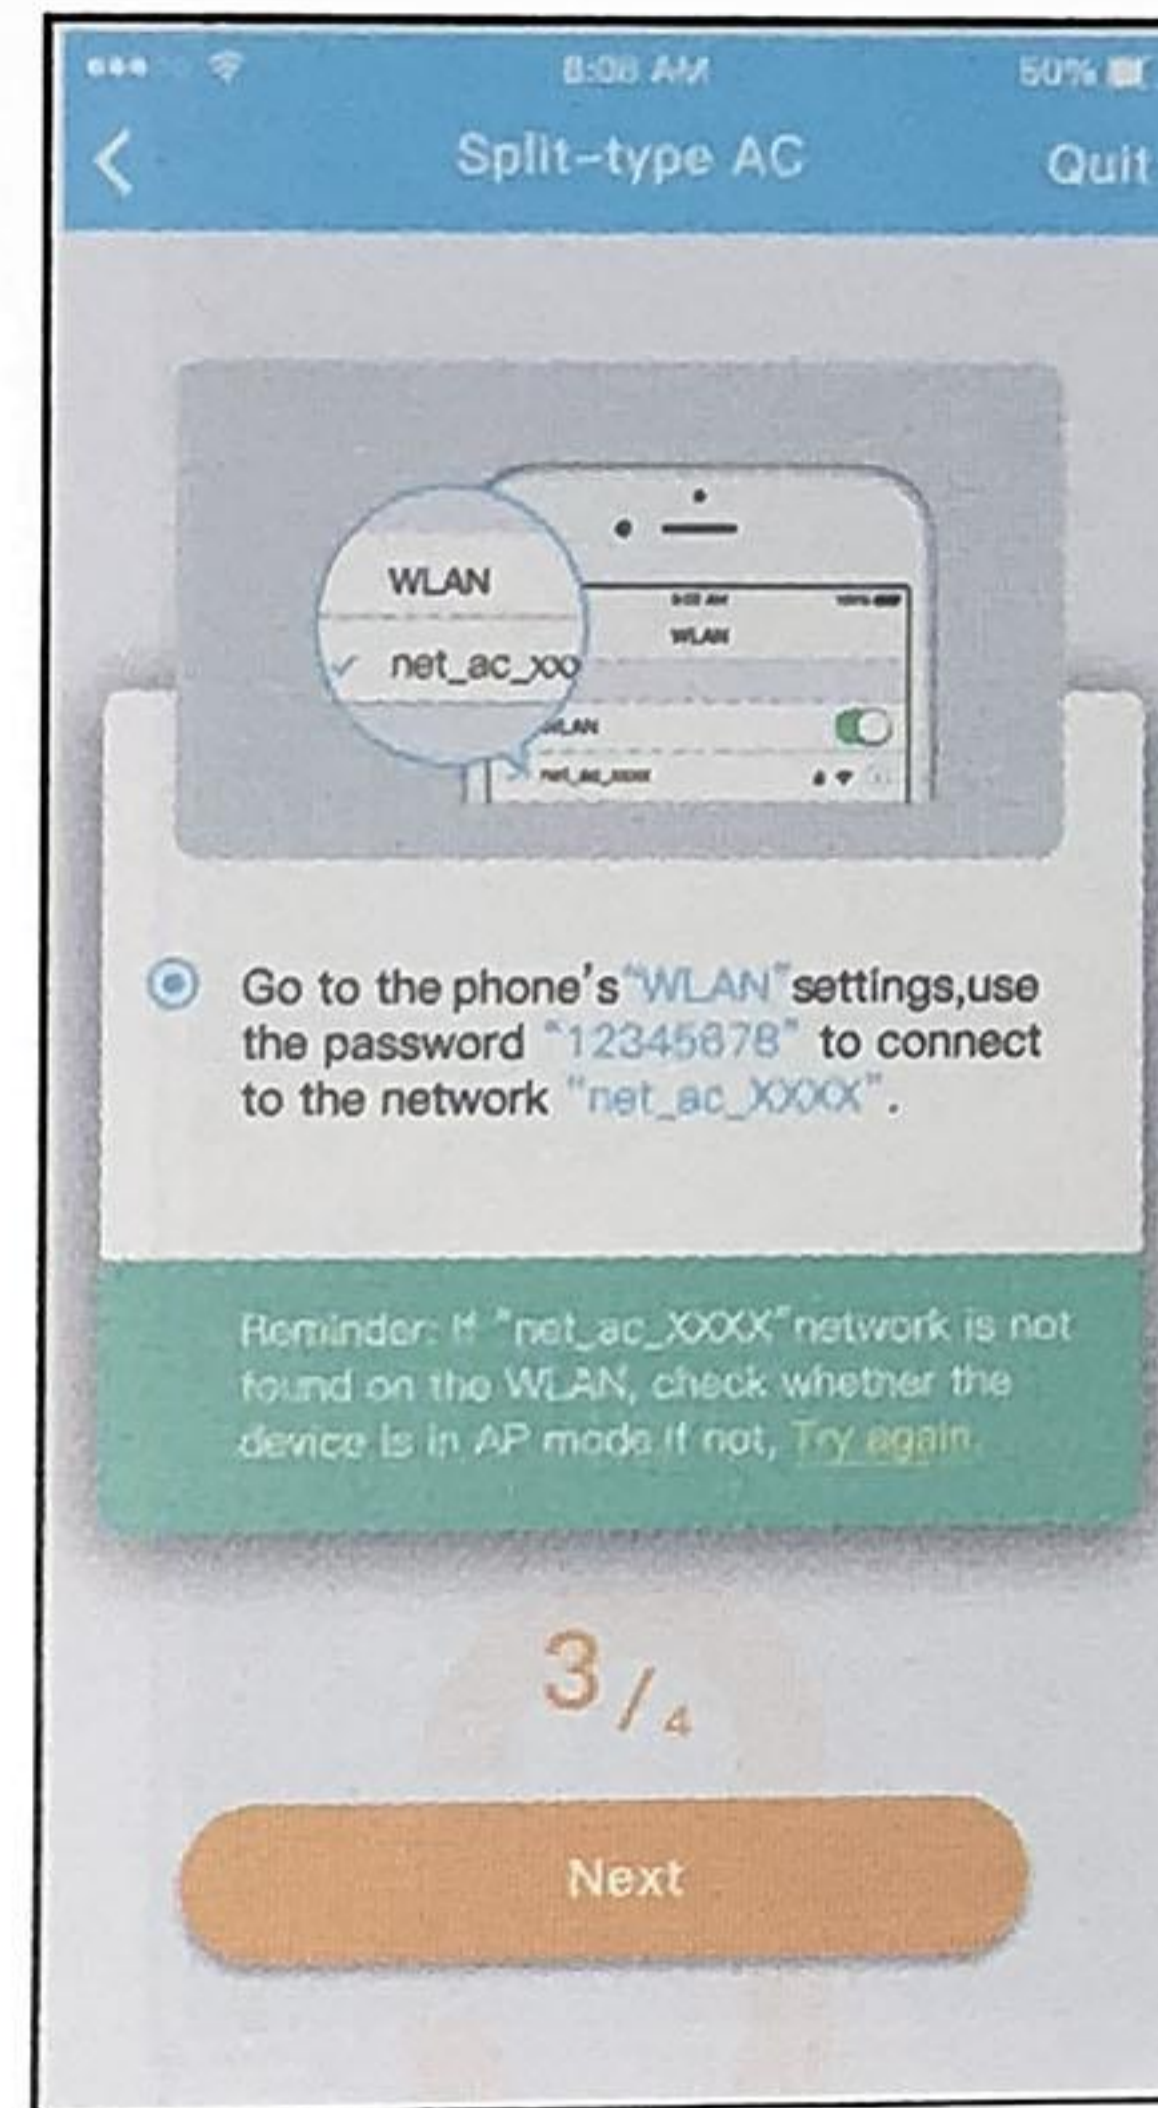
8:08 AM
50%

Split-type AC
Quit

WLAN
net_ac_xx
WLAN
WLAN
net_ac_xxxx

Go to the phone's"WLAN"settings,use the password "12345678" to connect to the network "net_ac_XXXX".

Reminder: If "net_ac_XXXX"network is not found on the WLAN, check whether the device is in AP mode.If not, Try again.

$3/_4$

Next